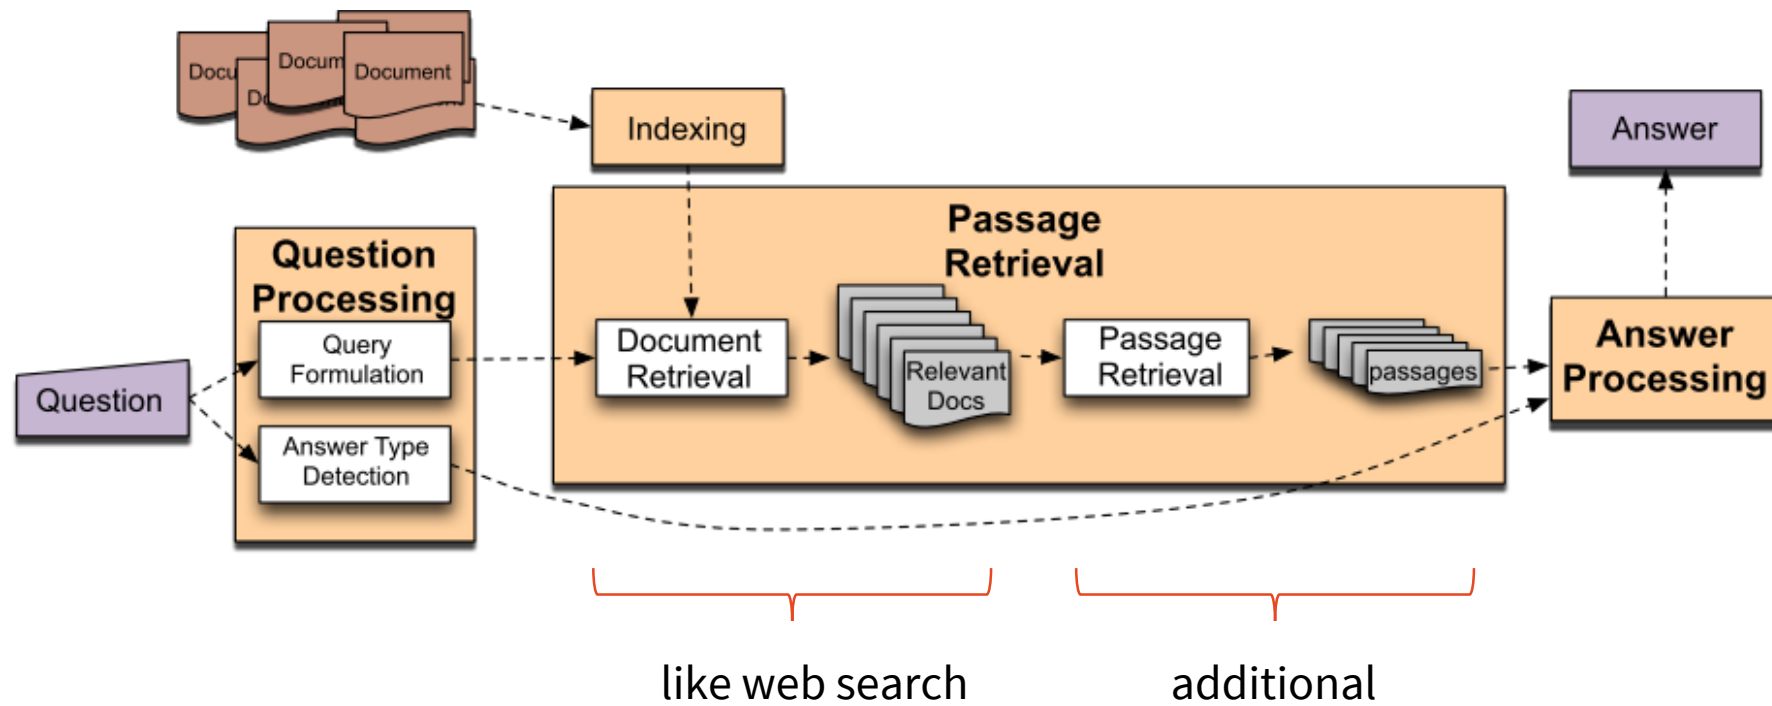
Docu Docum Document Do

Indexing

Answer

Passage Retrieval

Question Processing

Query Formulation

Answer Type Detection

Question

Document Retrieval

Relevant Docs

Passage Retrieval

passages

Answer Processing

like web search

additional